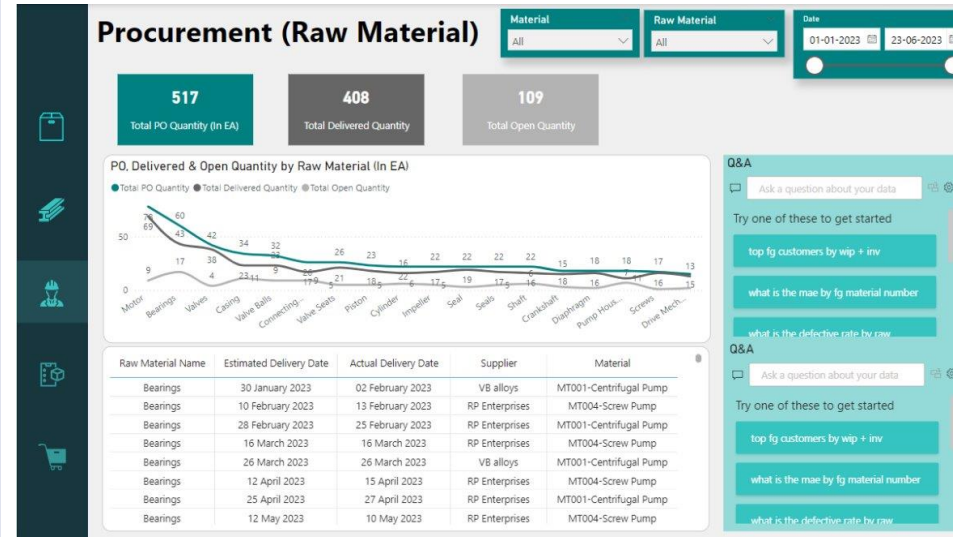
Procurement (Raw Material)

Material
All

Raw Material
All

Date
01-01-2023
23-06-2023

517
Total PO Quantity (In EA)

408
Total Delivered Quantity

109
Total Open Quantity

PO, Delivered & Open Quantity by Raw Material (In EA)

Total PO Quantity Total Delivered Quantity Total Open Quantity

78 69 60 43 42 38 34 32 26 23 21 18 16 22 22 22 22 15 18 18 17 13 9 17 4 23 11 9 26 17 5 21 5 17 5 19 17 5 6 16 7 11 16 15 50 0

Motor Bearings Valves Casing Valve Balls Connecting... Valve Seats Piston Cylinder Impeller Seal Seals Shaft Crankshaft Diaphragm Pump Hous... Screws Drive Mech...

| Raw Material Name | Estimated Delivery Date | Actual Delivery Date | Supplier | Material |
|---|---|---|---|---|
| Bearings | 30 January 2023 | 02 February 2023 | VB alloys | MT001-Centrifugal Pump |
| Bearings | 10 February 2023 | 13 February 2023 | RP Enterprises | MT004-Screw Pump |
| Bearings | 28 February 2023 | 25 February 2023 | RP Enterprises | MT001-Centrifugal Pump |
| Bearings | 16 March 2023 | 16 March 2023 | RP Enterprises | MT004-Screw Pump |
| Bearings | 26 March 2023 | 26 March 2023 | VB alloys | MT001-Centrifugal Pump |
| Bearings | 12 April 2023 | 15 April 2023 | RP Enterprises | MT004-Screw Pump |
| Bearings | 25 April 2023 | 27 April 2023 | RP Enterprises | MT001-Centrifugal Pump |
| Bearings | 12 May 2023 | 10 May 2023 | RP Enterprises | MT004-Screw Pump |

Q&A
Ask a question about your data
Try one of these to get started
top fg customers by wip + inv
what is the mae by fg material number
what is the defective rate by raw

Q&A
Ask a question about your data
Try one of these to get started
top fg customers by wip + inv
what is the mae by fg material number
what is the defective rate by raw